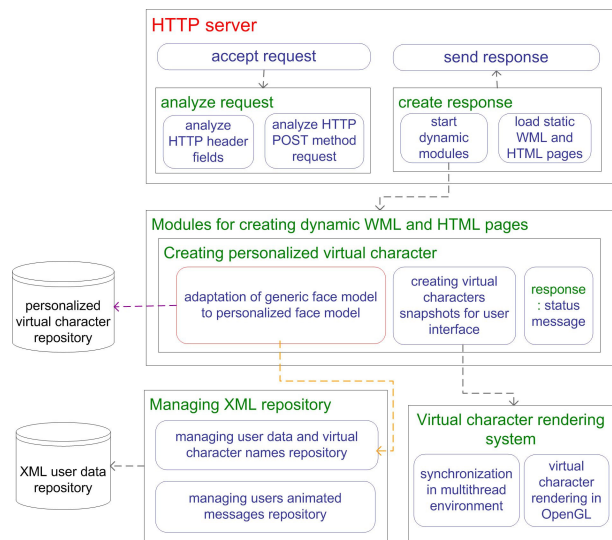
HTTP server

accept request

send response

analyze request

analyze HTTP header fields

analyze HTTP POST method request

create response

start dynamic modules

load static WML and HTML pages

Modules for creating dynamic WML and HTML pages

Creating personalized virtual character

personalized virtual character repository

adaptation of generic face model to personalized face model

creating virtual characters snapshots for user interface

response : status message

Managing XML repository

XML user data repository

managing user data and virtual character names repository

managing users animated messages repository

Virtual character rendering system

synchronization in multithread environment

virtual character rendering in OpenGL